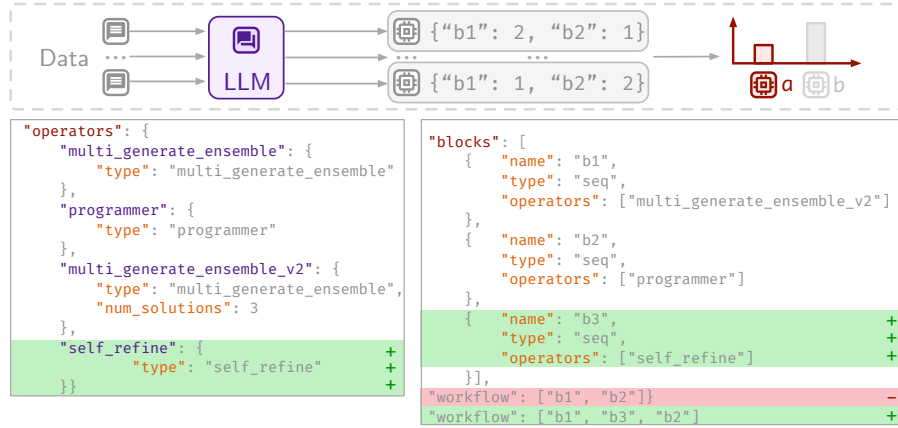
Data

...

LLM

{"b1": 2, "b2": 1}

... ...

{"b1": 1, "b2": 2}

a b

"operators": {
"multi_generate_ensemble": {
"type": "multi_generate_ensemble"
},
"programmer": {
"type": "programmer"
},
"multi_generate_ensemble_v2": {
"type": "multi_generate_ensemble",
"num_solutions": 3
},
"self_refine": { +
"type": "self_refine" +
}} +

"blocks": [
{ "name": "b1",
"type": "seq",
"operators": ["multi_generate_ensemble_v2"]
},
{ "name": "b2",
"type": "seq",
"operators": ["programmer"]
},
{ "name": "b3", +
"type": "seq", +
"operators": ["self_refine"] +
}],
"workflow": ["b1", "b2"]} −
"workflow": ["b1", "b3", "b2"] +